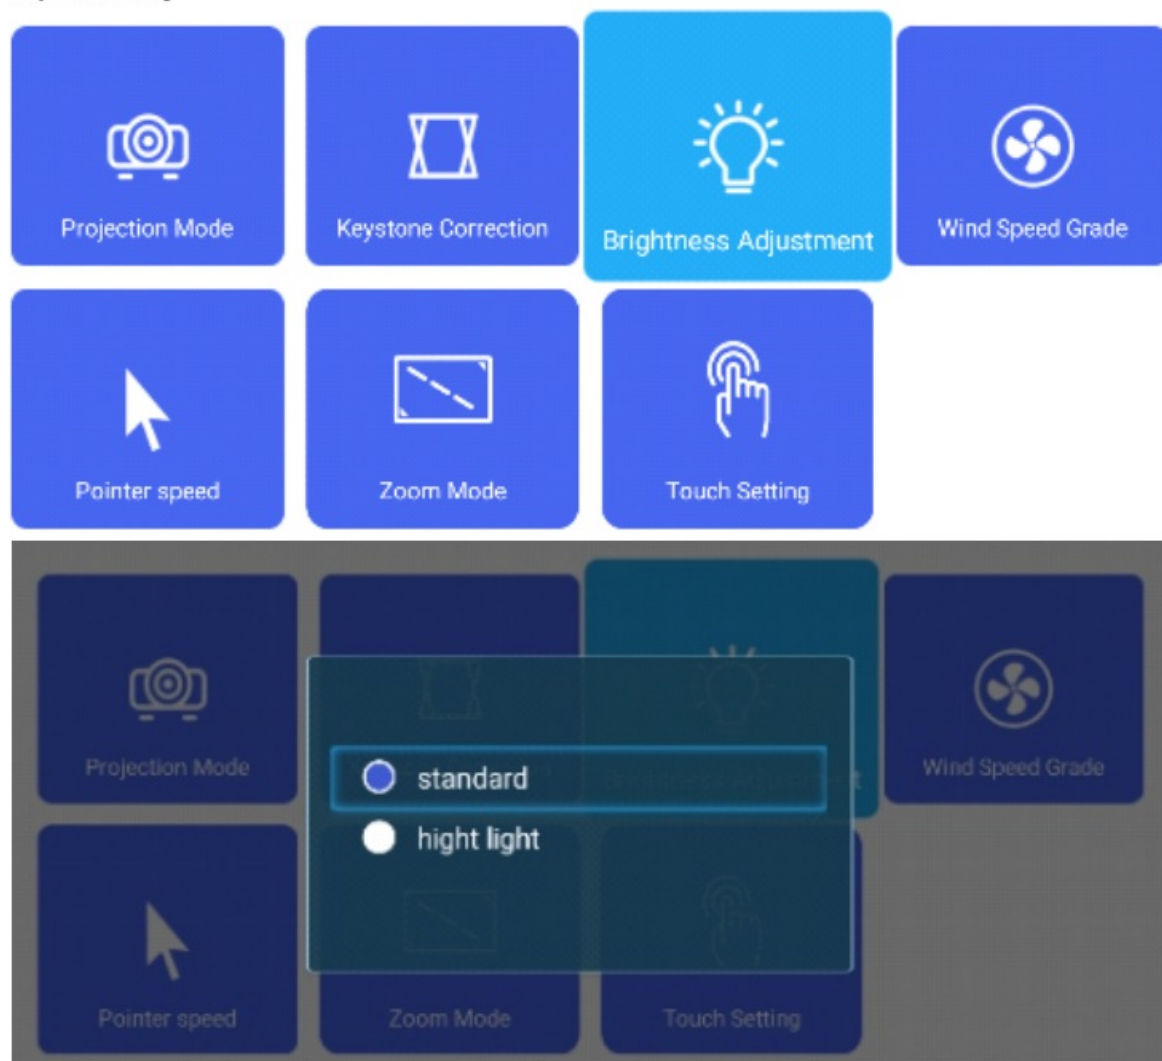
Projection Mode

Keystone Correction

Brightness Adjustment

Wind Speed Grade

Pointer speed

Zoom Mode

Touch Setting

Projection Mode

Wind Speed Grade

standard

hight light

Pointer speed

Zoom Mode

Touch Setting